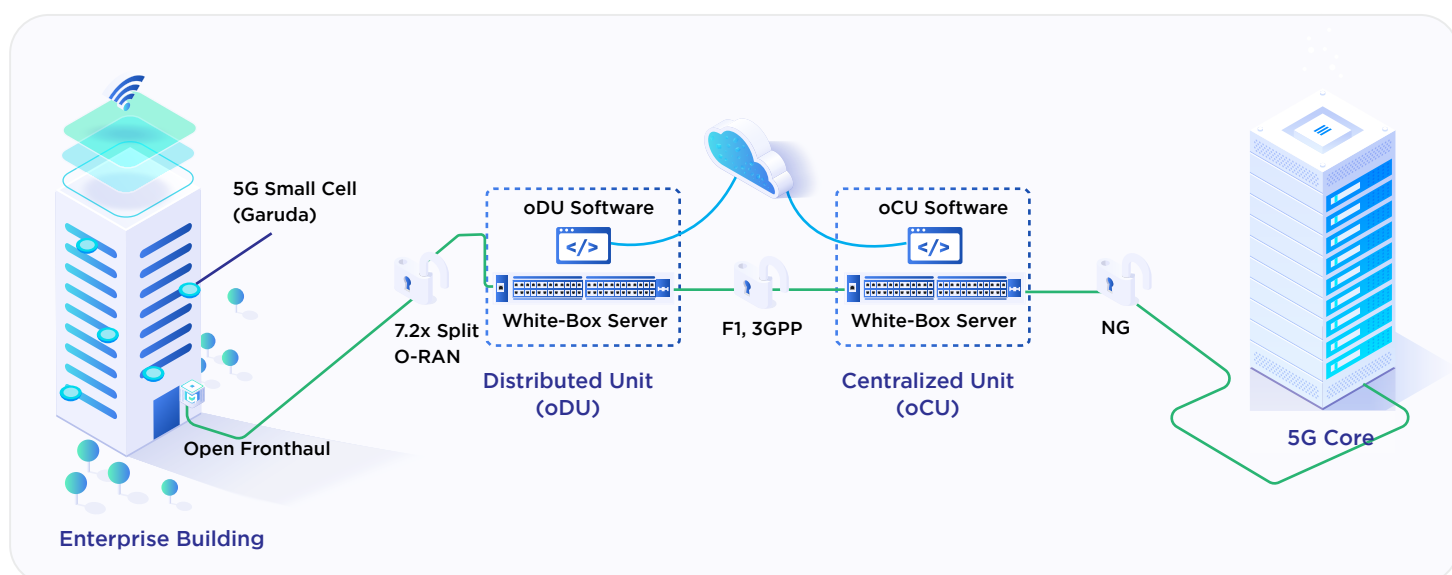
5G Small Cell
(Garuda)

Open Fronthaul

Enterprise Building

7.2x Split
O-RAN

oDU Software

White-Box Server

Distributed Unit
(oDU)

F1, 3GPP

oCU Software

White-Box Server

Centralized Unit
(oCU)

NG

5G Core